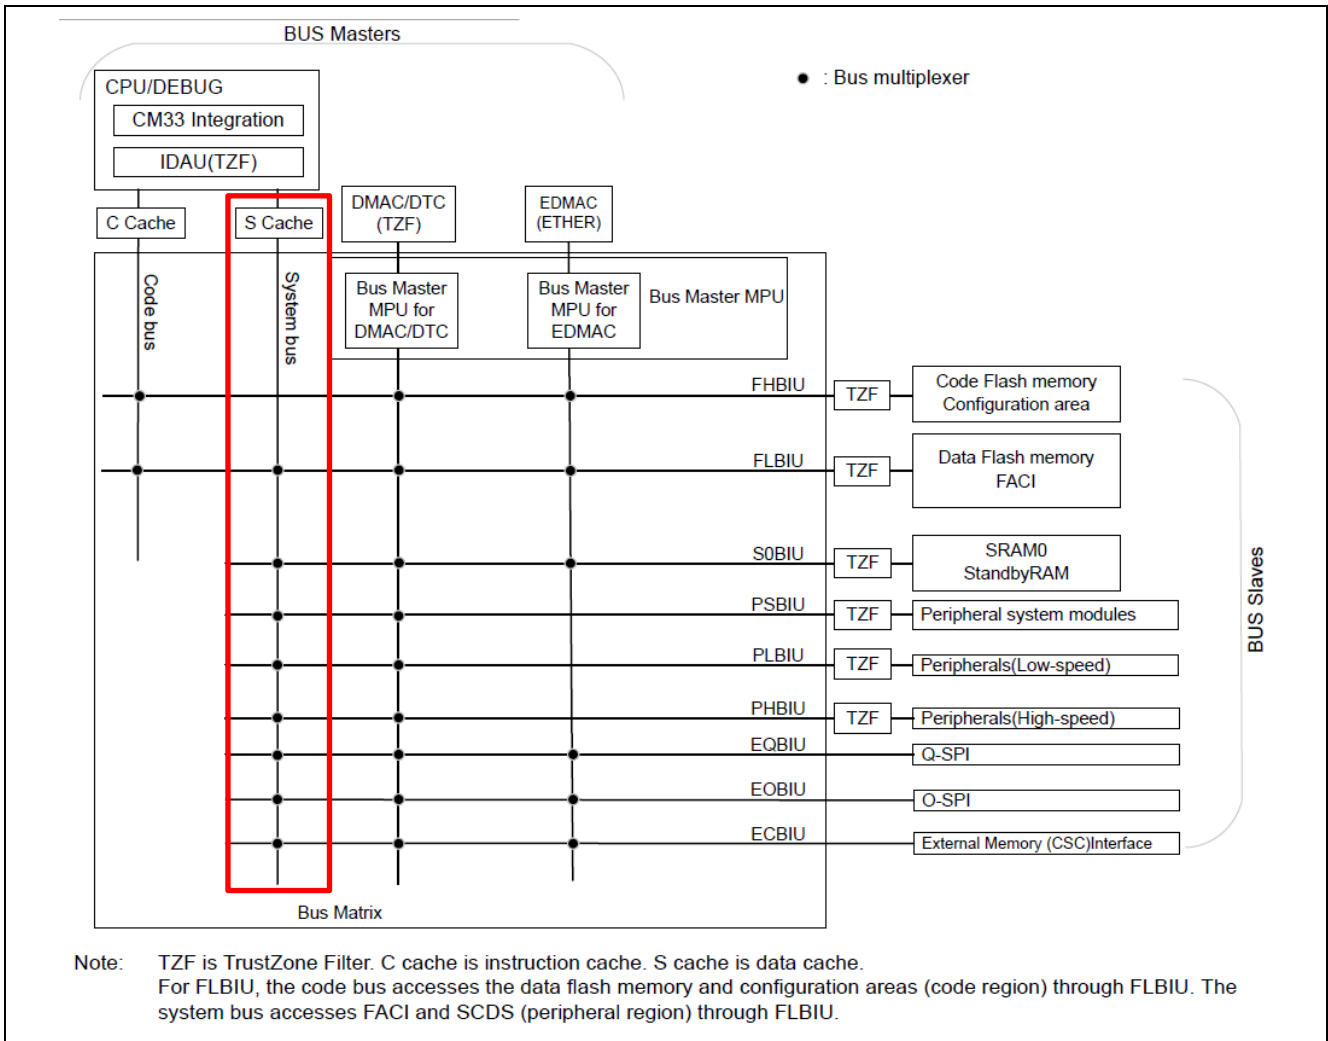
BUS Masters

● : Bus multiplexer

CPU/DEBUG

CM33 Integration

IDAU(TZF)

C Cache

S Cache

DMAC/DTC (TZF)

EDMAC (ETHER)

Code bus

System bus

Bus Master MPU for DMAC/DTC

Bus Master MPU for EDMAC

Bus Master MPU

FHBIU

TZF

Code Flash memory Configuration area

FLBIU

TZF

Data Flash memory FACI

S0BIU

TZF

SRAM0 StandbyRAM

PSBIU

TZF

Peripheral system modules

PLBIU

TZF

Peripherals(Low-speed)

PHBIU

TZF

Peripherals(High-speed)

EQBIU

Q-SPI

EOBIU

O-SPI

ECBIU

External Memory (CSC)Interface

BUS Slaves

Bus Matrix

Note: TZF is TrustZone Filter. C cache is instruction cache. S cache is data cache.
For FLBIU, the code bus accesses the data flash memory and configuration areas (code region) through FLBIU. The system bus accesses FACI and SCDS (peripheral region) through FLBIU.